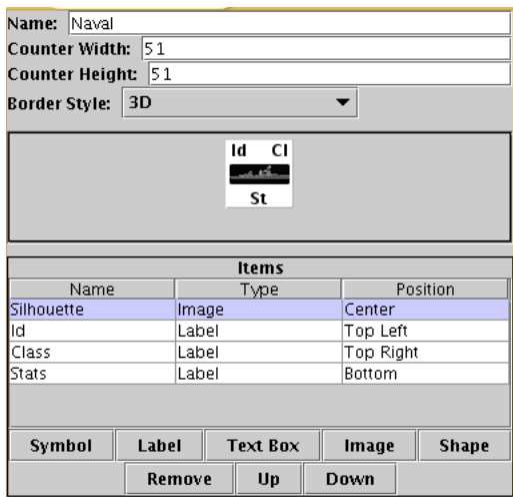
Name: Naval
Counter Width: 51
Counter Height: 51
Border Style: 3D

Id Cl
St

Items

| Name | Type | Position |
|---|---|---|
| Silhouette | Image | Center |
| Id | Label | Top Left |
| Class | Label | Top Right |
| Stats | Label | Bottom |

Symbol Label Text Box Image Shape
Remove Up Down